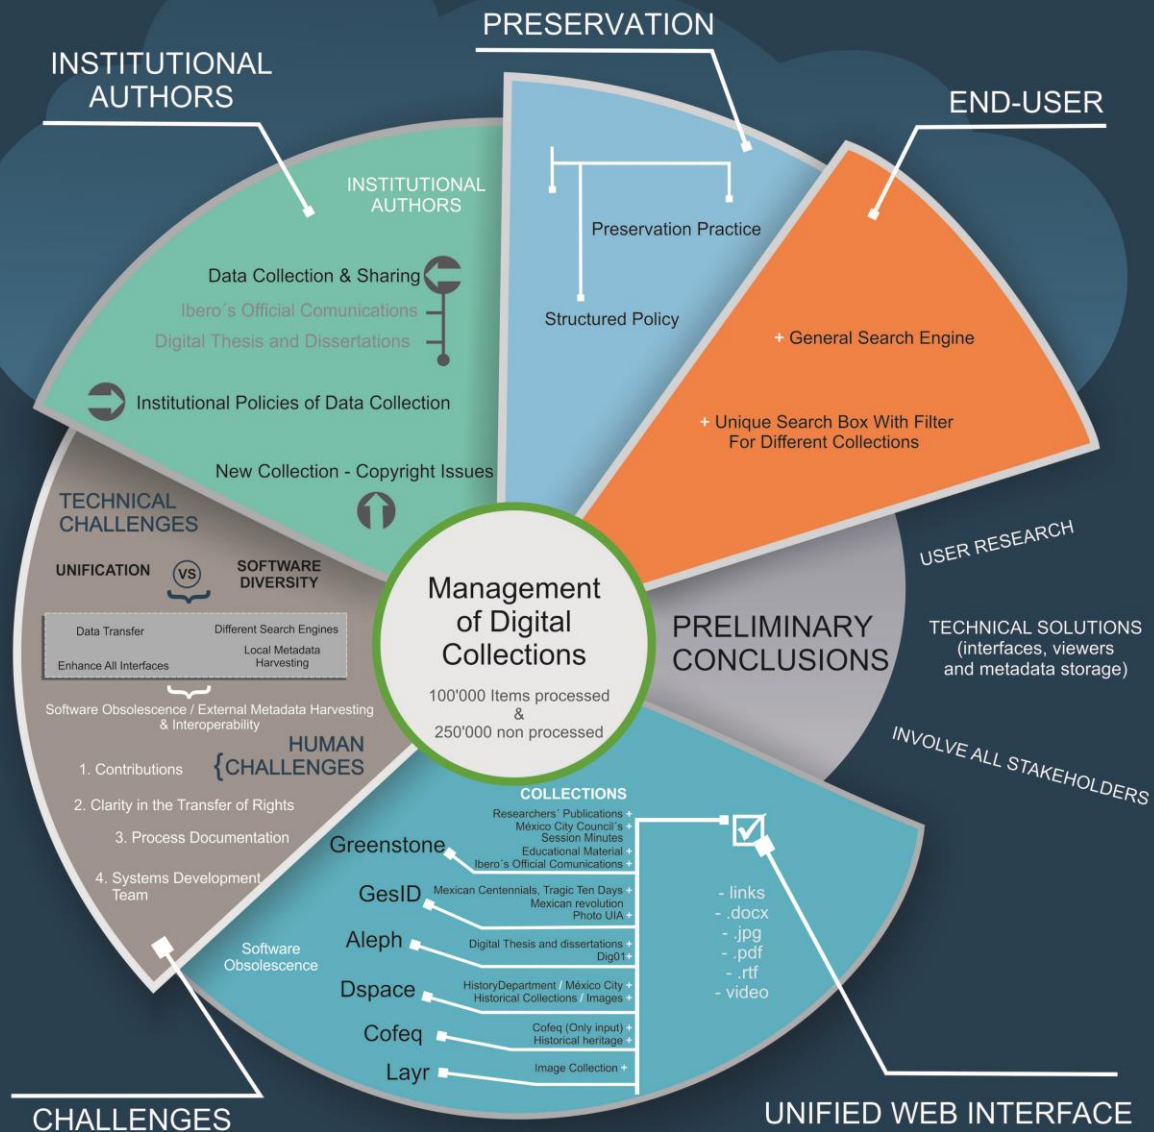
INSTITUTIONAL AUTHORS

PRESERVATION

END-USER

INSTITUTIONAL AUTHORS

Data Collection & Sharing

Ibero´s Official Comunications

Digital Thesis and Dissertations

Institutional Policies of Data Collection

New Collection - Copyright Issues

Preservation Practice

Structured Policy

+ General Search Engine

+ Unique Search Box With Filter For Different Collections

TECHNICAL CHALLENGES

UNIFICATION VS SOFTWARE DIVERSITY

Data Transfer

Different Search Engines

Local Metadata Harvesting

Enhance All Interfaces

Software Obsolescence / External Metadata Harvesting & Interoperability

HUMAN CHALLENGES

1. Contributions

2. Clarity in the Transfer of Rights

3. Process Documentation

4. Systems Development Team

Software Obsolescence

Management of Digital Collections

100'000 Items processed & 250'000 non processed

PRELIMINARY CONCLUSIONS

USER RESEARCH

TECHNICAL SOLUTIONS (interfaces, viewers and metadata storage)

INVOLVE ALL STAKEHOLDERS

COLLECTIONS

Researchers´ Publications +
México City Council´s Session Minutes +
Educational Material +
Ibero´s Official Comunications +

Greenstone

GesID

Mexican Centennials, Tragic Ten Days +
Mexican revolution
Photo UIA +

Aleph

Digital Thesis and dissertations +
Dig01 +

Dspace

HistoryDepartment / México City +
Historical Collections / Images +

Cofeq

Cofeq (Only input) +
Historical heritage +

Layr

Image Collection +

- links
- .docx
- .jpg
- .pdf
- .rtf
- video

CHALLENGES

UNIFIED WEB INTERFACE